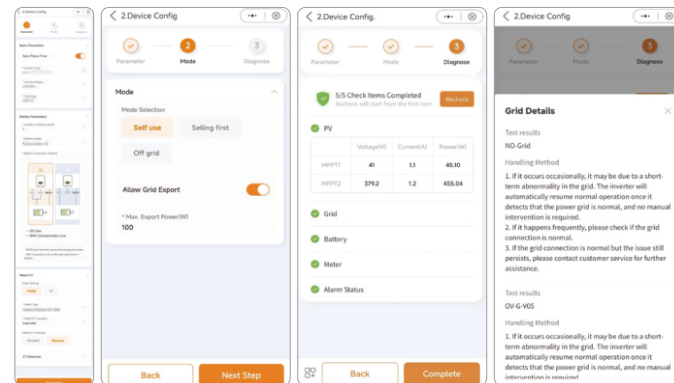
< 2.Device Config
Parameter
2
Mode
3
Diagnose

Mode
Mode Selection
Self use
Selling first
Off grid
Allow Grid Export
* Max. Export Power(W)
100

Back
Next Step

< 2.Device Config.
Parameter
Mode
3
Diagnose

5/5 Check Items Completed
Recheck will start from the first item.
Recheck

PV

| | Voltage(V) | Current(A) | Power(W) |
|---|---|---|---|
| MPPT1 | 41 | 1.1 | 45.10 |
| MPPT2 | 379.2 | 1.2 | 455.04 |

Grid
Battery
Meter
Alarm Status

Back
Complete

< 2.Device Config
Parameter
Mode
3
Diagnose

Grid Details
Test results
NO-Grid
Handling Method
1. If it occurs occasionally, it may be due to a short-term abnormality in the grid. The inverter will automatically resume normal operation once it detects that the power grid is normal, and no manual intervention is required.
2. If it happens frequently, please check if the grid connection is normal.
3. If the grid connection is normal but the issue still persists, please contact customer service for further assistance.

Test results
OV-G-V05
Handling Method
1. If it occurs occasionally, it may be due to a short-term abnormality in the grid. The inverter will automatically resume normal operation once it detects that the power grid is normal, and no manual intervention is required.